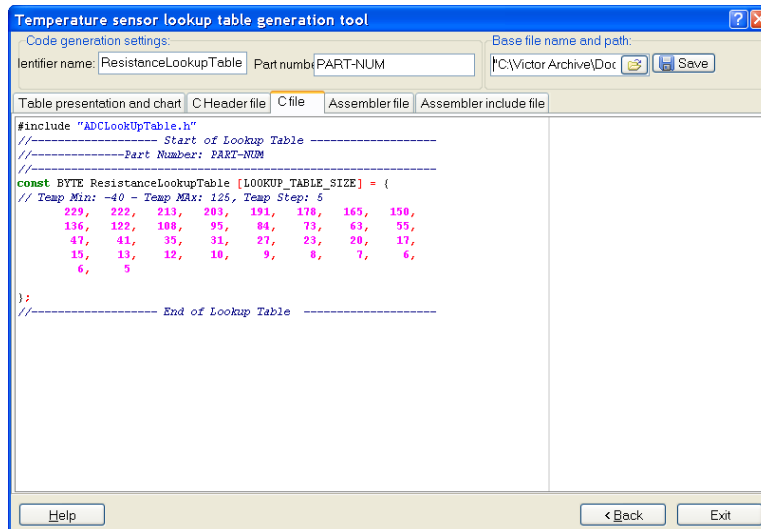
Temperature sensor lookup table generation tool

Code generation settings:
Identifier name: ResistanceLookupTable
Part numbe PART-NUM

Base file name and path:
"C:\Victor Archive\Doc
Save

Table presentation and chart | C Header file | C file | Assembler file | Assembler include file

#include "ADCLookUpTable.h"
//-------------------- Start of Lookup Table -------------------
//--------------Part Number: PART-NUM
//------------------------------------------------------------
const BYTE ResistanceLookupTable [LOOKUP_TABLE_SIZE] = {
// Temp Min: -40 - Temp MAx: 125, Temp Step: 5
229, 222, 213, 203, 191, 178, 165, 150,
136, 122, 108, 95, 84, 73, 63, 55,
47, 41, 35, 31, 27, 23, 20, 17,
15, 13, 12, 10, 9, 8, 7, 6,
6, 5

};
//------------------- End of Lookup Table --------------------

Help
< Back
Exit